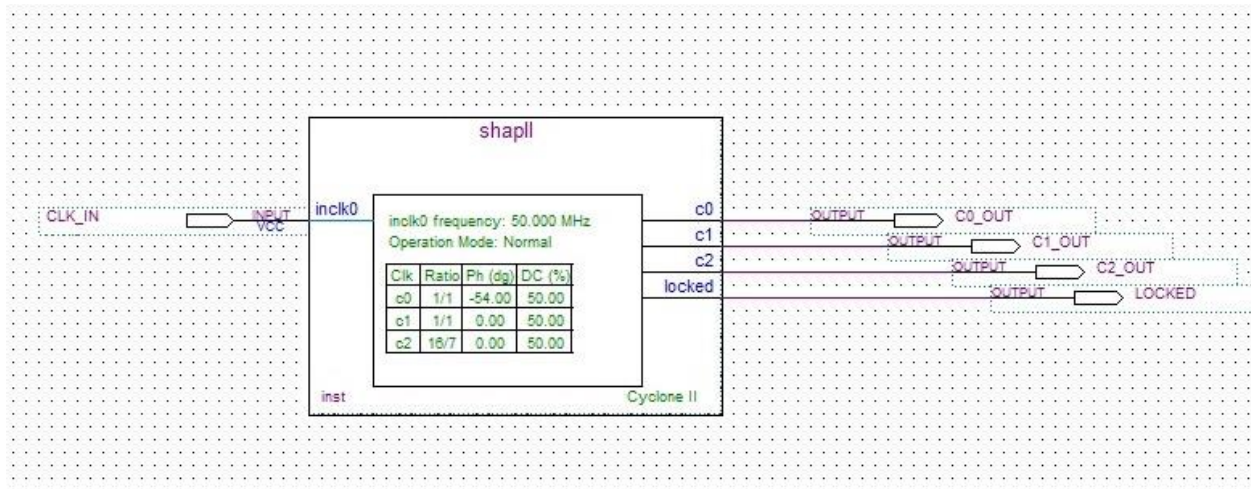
shapll

CLK_IN

INPUT
VCC

inclk0

inclk0 frequency: 50.000 MHz
Operation Mode: Normal

| Clk | Ratio | Ph (dg) | DC (%) |
|---|---|---|---|
| c0 | 1/1 | -54.00 | 50.00 |
| c1 | 1/1 | 0.00 | 50.00 |
| c2 | 16/7 | 0.00 | 50.00 |

c0
c1
c2
locked

inst

Cyclone II

OUTPUT C0_OUT
OUTPUT C1_OUT
OUTPUT C2_OUT
OUTPUT LOCKED